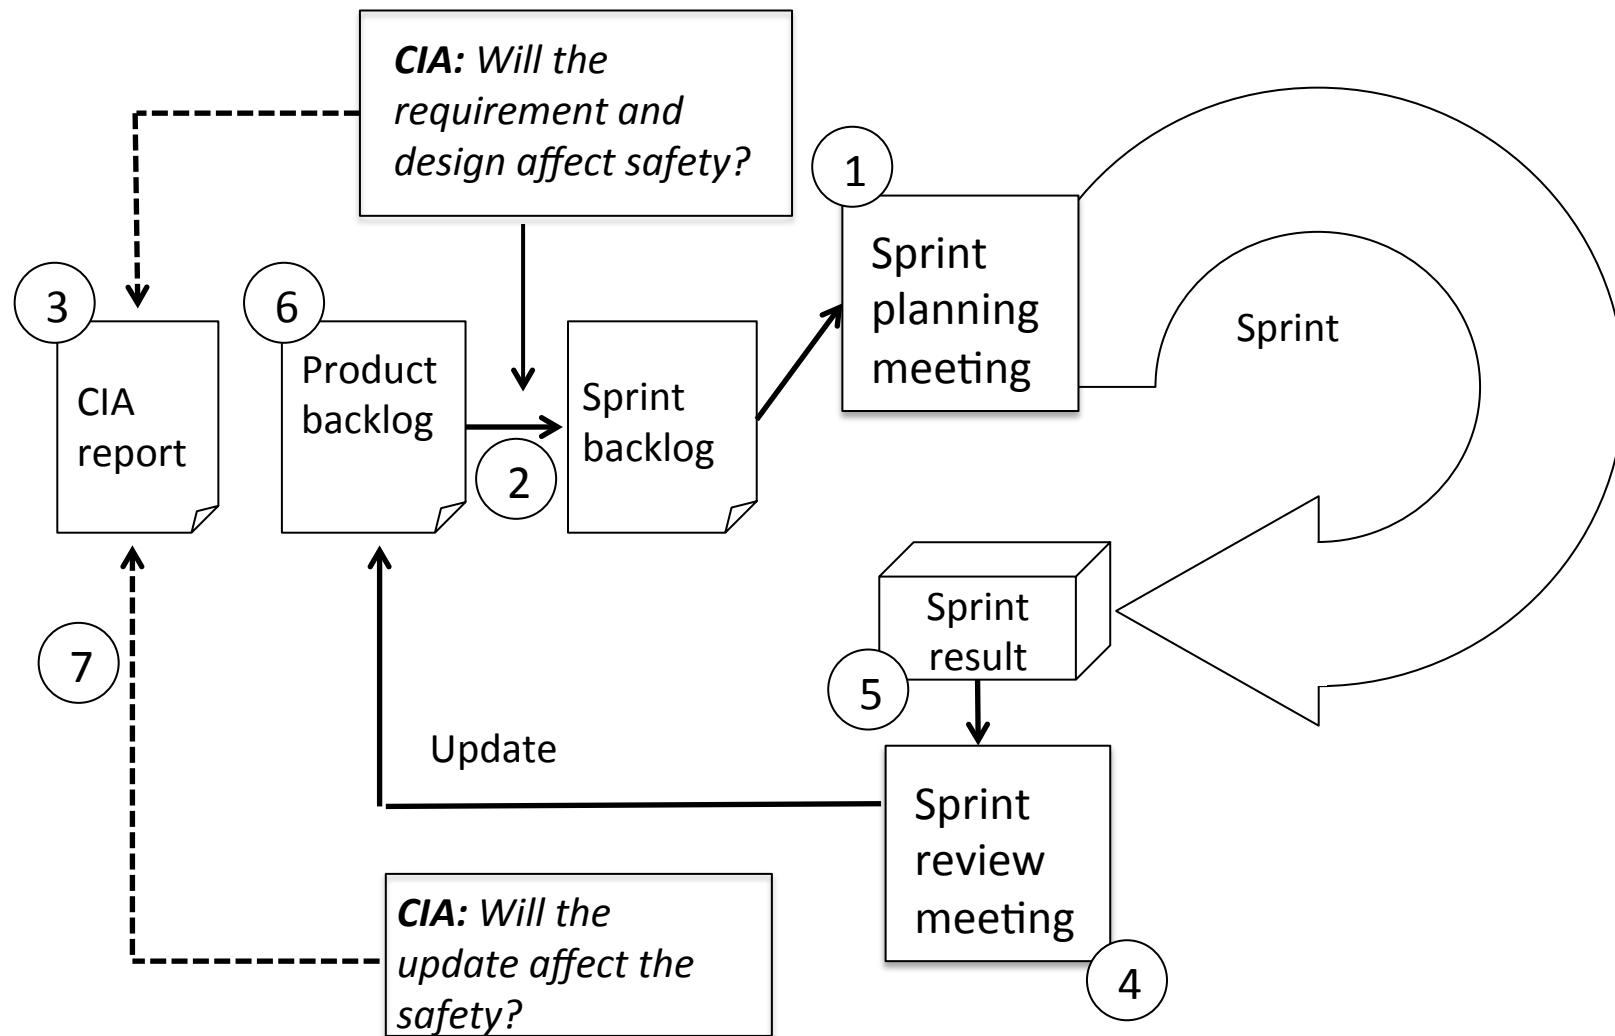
***CIA:*** *Will the requirement and design affect safety?*

1

Sprint planning meeting

Sprint

3

CIA report

6

Product backlog

2

Sprint backlog

Sprint result

5

7

Update

Sprint review meeting

4

***CIA:*** *Will the update affect the safety?*